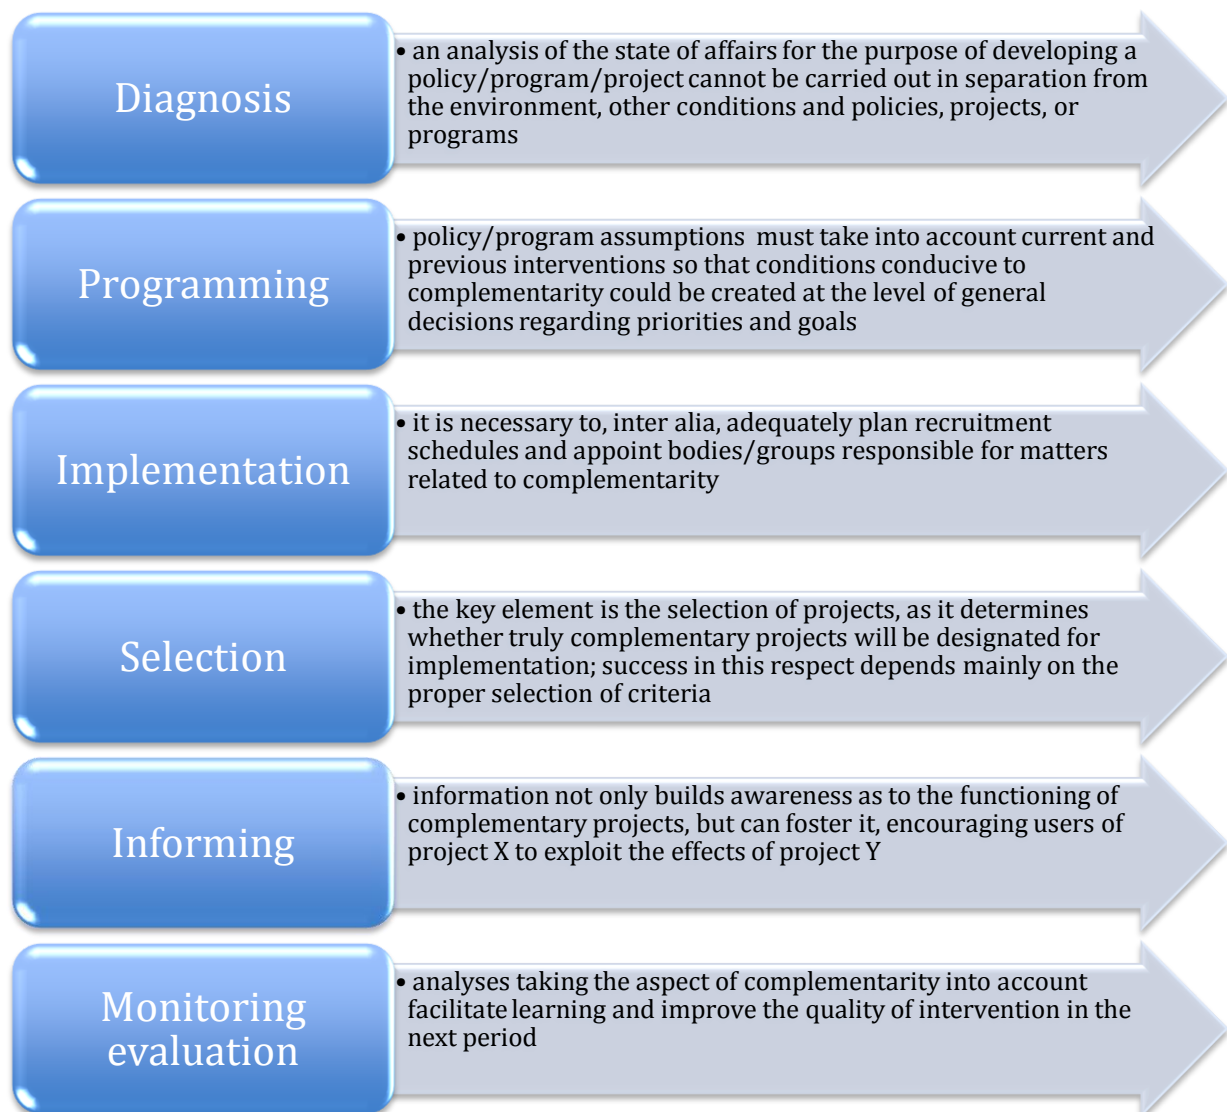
Diagnosis

• an analysis of the state of affairs for the purpose of developing a policy/program/project cannot be carried out in separation from the environment, other conditions and policies, projects, or programs

Programming

• policy/program assumptions must take into account current and previous interventions so that conditions conducive to complementarity could be created at the level of general decisions regarding priorities and goals

Implementation

• it is necessary to, inter alia, adequately plan recruitment schedules and appoint bodies/groups responsible for matters related to complementarity

Selection

• the key element is the selection of projects, as it determines whether truly complementary projects will be designated for implementation; success in this respect depends mainly on the proper selection of criteria

Informing

• information not only builds awareness as to the functioning of complementary projects, but can foster it, encouraging users of project X to exploit the effects of project Y

Monitoring evaluation

• analyses taking the aspect of complementarity into account facilitate learning and improve the quality of intervention in the next period